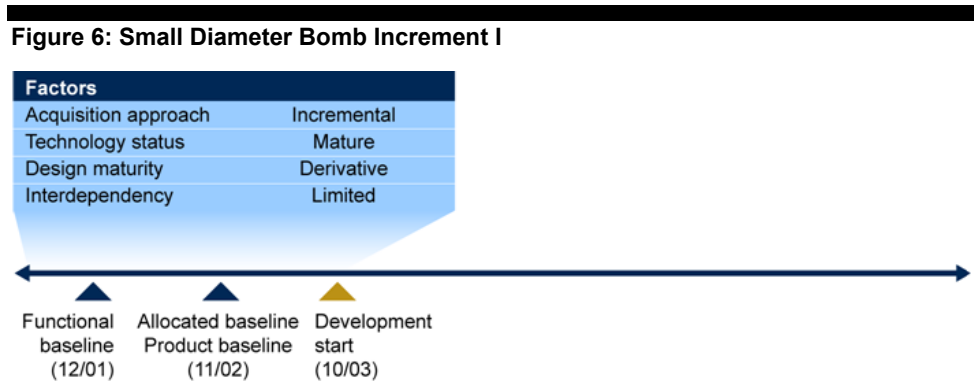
Figure 6: Small Diameter Bomb Increment I

| Factors | |
|---|---|
| Acquisition approach | Incremental |
| Technology status | Mature |
| Design maturity | Derivative |
| Interdependency | Limited |

Functional baseline (12/01)

Allocated baseline Product baseline (11/02)

Development start (10/03)